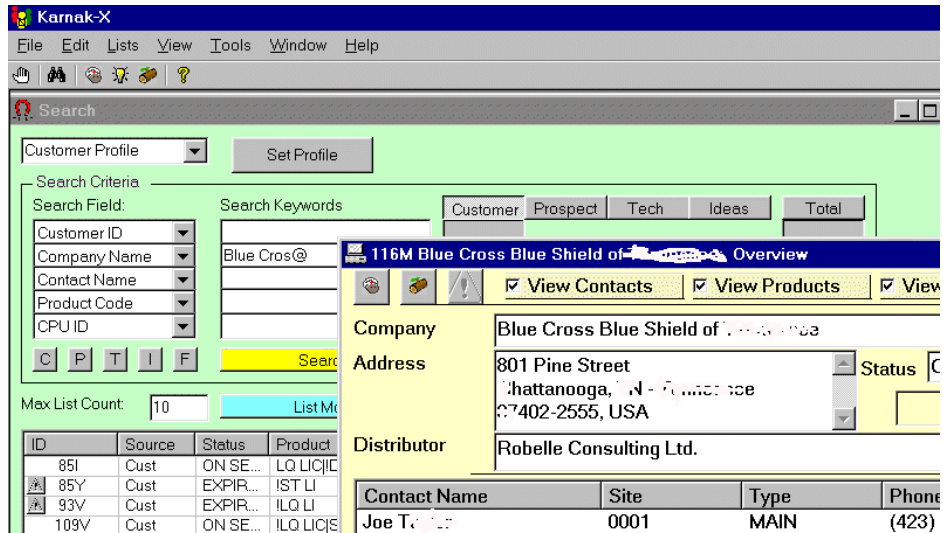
Karnak-X

File Edit Lists View Tools Window Help

Search

Customer Profile

Set Profile

Search Criteria

Search Field:

Search Keywords

Customer ID

Company Name

Blue Cros@

Contact Name

Product Code

CPU ID

C P T I F

Searc

Customer Prospect Tech Ideas Total

Max List Count: 10

List Mo

| ID | Source | Status | Product |
|---|---|---|---|
| 85I | Cust | ON SE... | LQ LIC\|ID |
| 85Y | Cust | EXPIR... | !ST LI |
| 93V | Cust | EXPIR... | !LQ LI |
| 109V | Cust | ON SE... | !LQ LIC\|S |

116M Blue Cross Blue Shield of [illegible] Overview

View Contacts View Products View

Company Blue Cross Blue Shield of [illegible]

Address 801 Pine Street
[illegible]hattanooga, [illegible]
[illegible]7402-2555, USA

Status

Distributor Robelle Consulting Ltd.

| Contact Name | Site | Type | Phone |
|---|---|---|---|
| Joe T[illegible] | 0001 | MAIN | (423) |